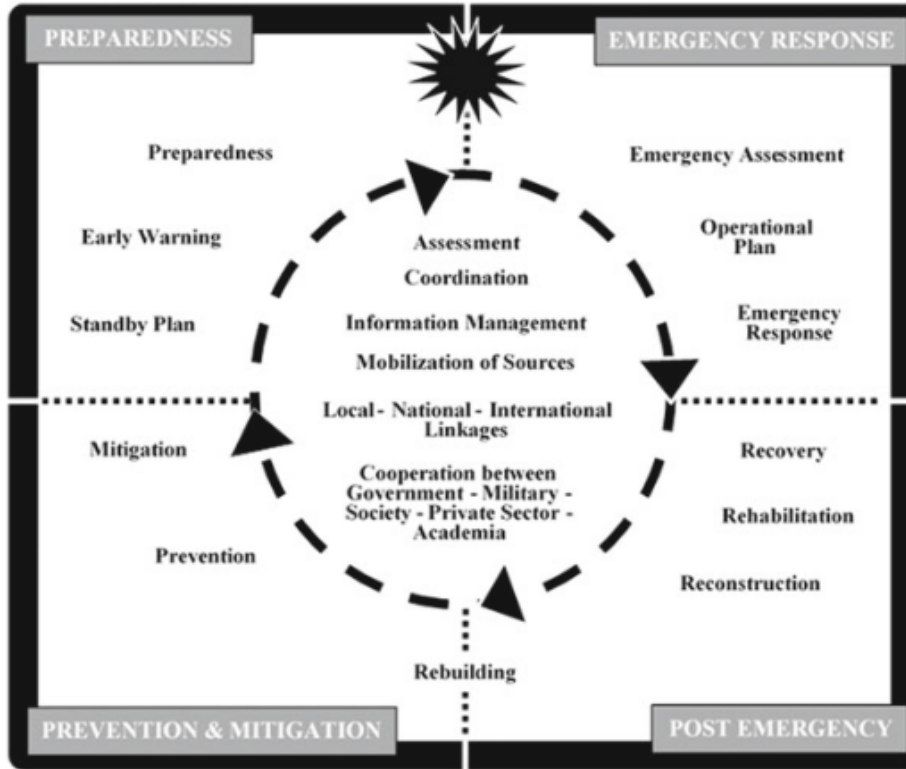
PREPAREDNESS

EMERGENCY RESPONSE

Preparedness

Early Warning

Standby Plan

Emergency Assessment

Operational Plan

Emergency Response

Assessment

Coordination

Information Management

Mobilization of Sources

Local - National - International Linkages

Cooperation between Government - Military - Society - Private Sector - Academia

Mitigation

Prevention

Recovery

Rehabilitation

Reconstruction

Rebuilding

PREVENTION & MITIGATION

POST EMERGENCY